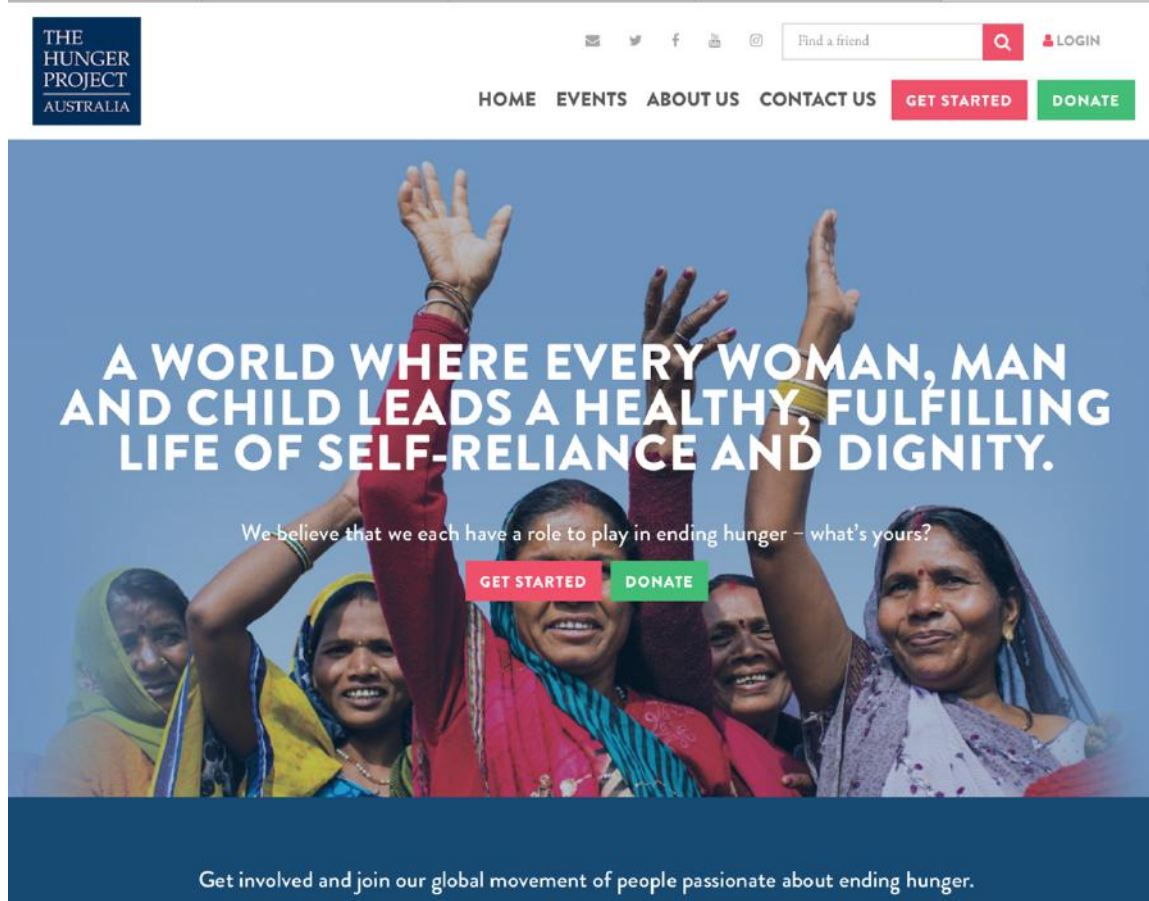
THE HUNGER PROJECT AUSTRALIA

Find a friend

LOGIN

HOME EVENTS ABOUT US CONTACT US GET STARTED DONATE

A WORLD WHERE EVERY WOMAN, MAN AND CHILD LEADS A HEALTHY, FULFILLING LIFE OF SELF-RELIANCE AND DIGNITY.

We believe that we each have a role to play in ending hunger – what's yours?

GET STARTED DONATE

Get involved and join our global movement of people passionate about ending hunger.